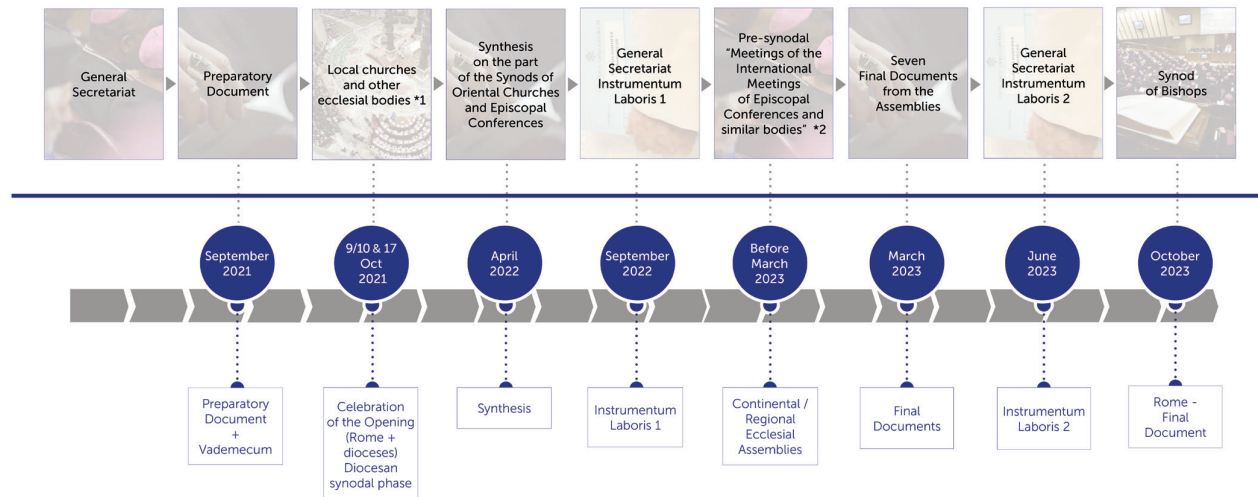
General Secretariat

Preparatory Document

Local churches and other ecclesial bodies *1

Synthesis on the part of the Synods of Oriental Churches and Episcopal Conferences

General Secretariat Instrumentum Laboris 1

Pre-synodal "Meetings of the International Meetings of Episcopal Conferences and similar bodies" *2

Seven Final Documents from the Assemblies

General Secretariat Instrumentum Laboris 2

Synod of Bishops

September 2021

9/10 & 17 Oct 2021

April 2022

September 2022

Before March 2023

March 2023

June 2023

October 2023

Preparatory Document + Vademecum

Celebration of the Opening (Rome + dioceses) Diocesan synodal phase

Synthesis

Instrumentum Laboris 1

Continental / Regional Ecclesial Assemblies

Final Documents

Instrumentum Laboris 2

Rome - Final Document